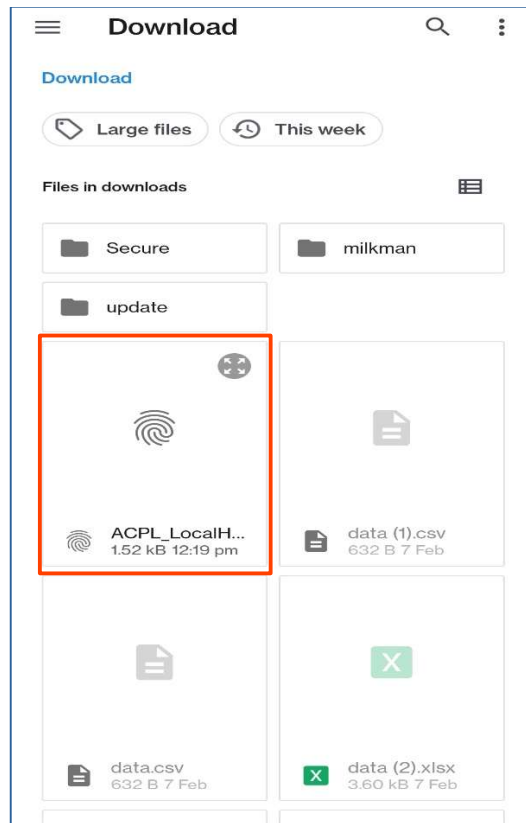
Download

Download

Large files

This week

Files in downloads

Secure

milkman

update

ACPL_LocalH...
1.52 kB 12:19 pm

data (1).csv
632 B 7 Feb

data.csv
632 B 7 Feb

X

data (2).xlsx
3.60 kB 7 Feb